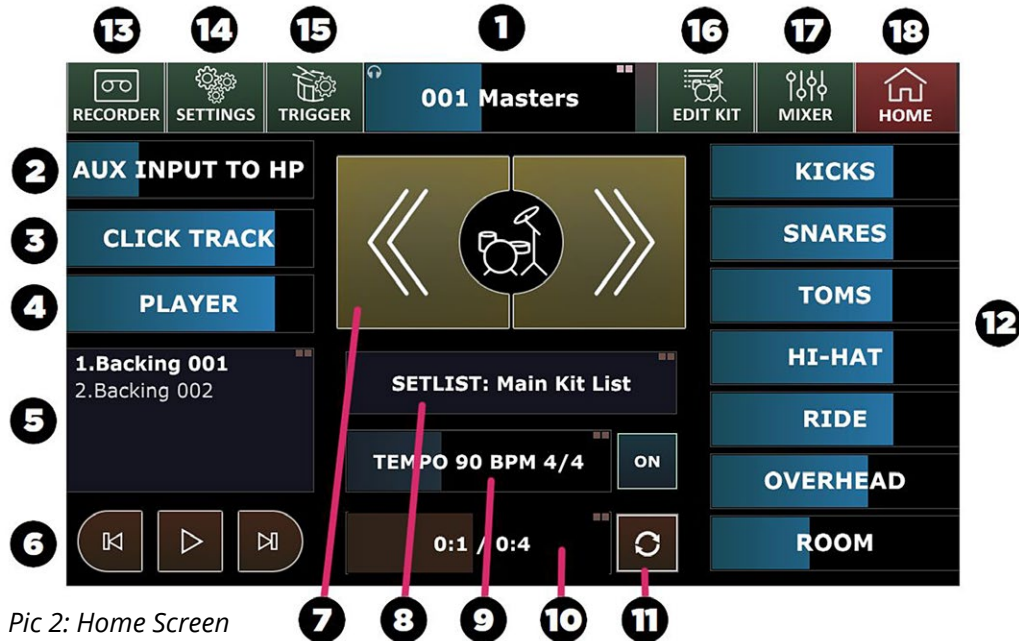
13 14 15 1 16 17 18

RECORDER SETTINGS TRIGGER 001 Masters EDIT KIT MIXER HOME

2 AUX INPUT TO HP

3 CLICK TRACK

4 PLAYER

5 1.Backing 001
2.Backing 002

6

SETLIST: Main Kit List

TEMPO 90 BPM 4/4 ON

0:1 / 0:4

KICKS
SNARES
TOMS
HI-HAT
RIDE
OVERHEAD
ROOM

12

Pic 2: Home Screen

7 8 9 10 11